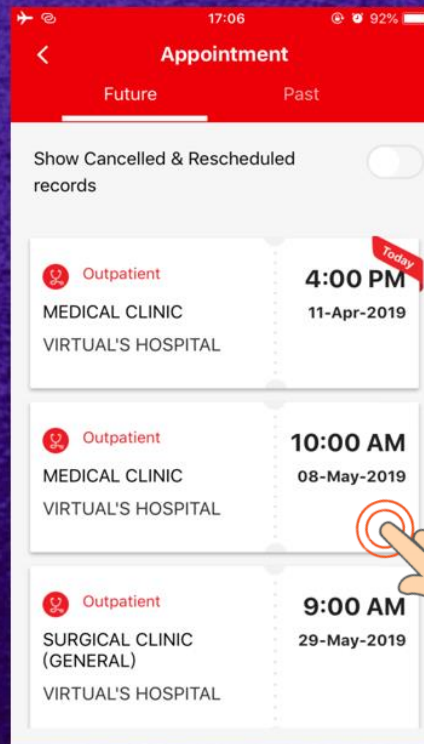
17:06
92%

<
Appointment

Future
Past

Show Cancelled & Rescheduled records

Outpatient
MEDICAL CLINIC
VIRTUAL'S HOSPITAL
Today
4:00 PM
11-Apr-2019

Outpatient
MEDICAL CLINIC
VIRTUAL'S HOSPITAL
10:00 AM
08-May-2019

Outpatient
SURGICAL CLINIC (GENERAL)
VIRTUAL'S HOSPITAL
9:00 AM
29-May-2019